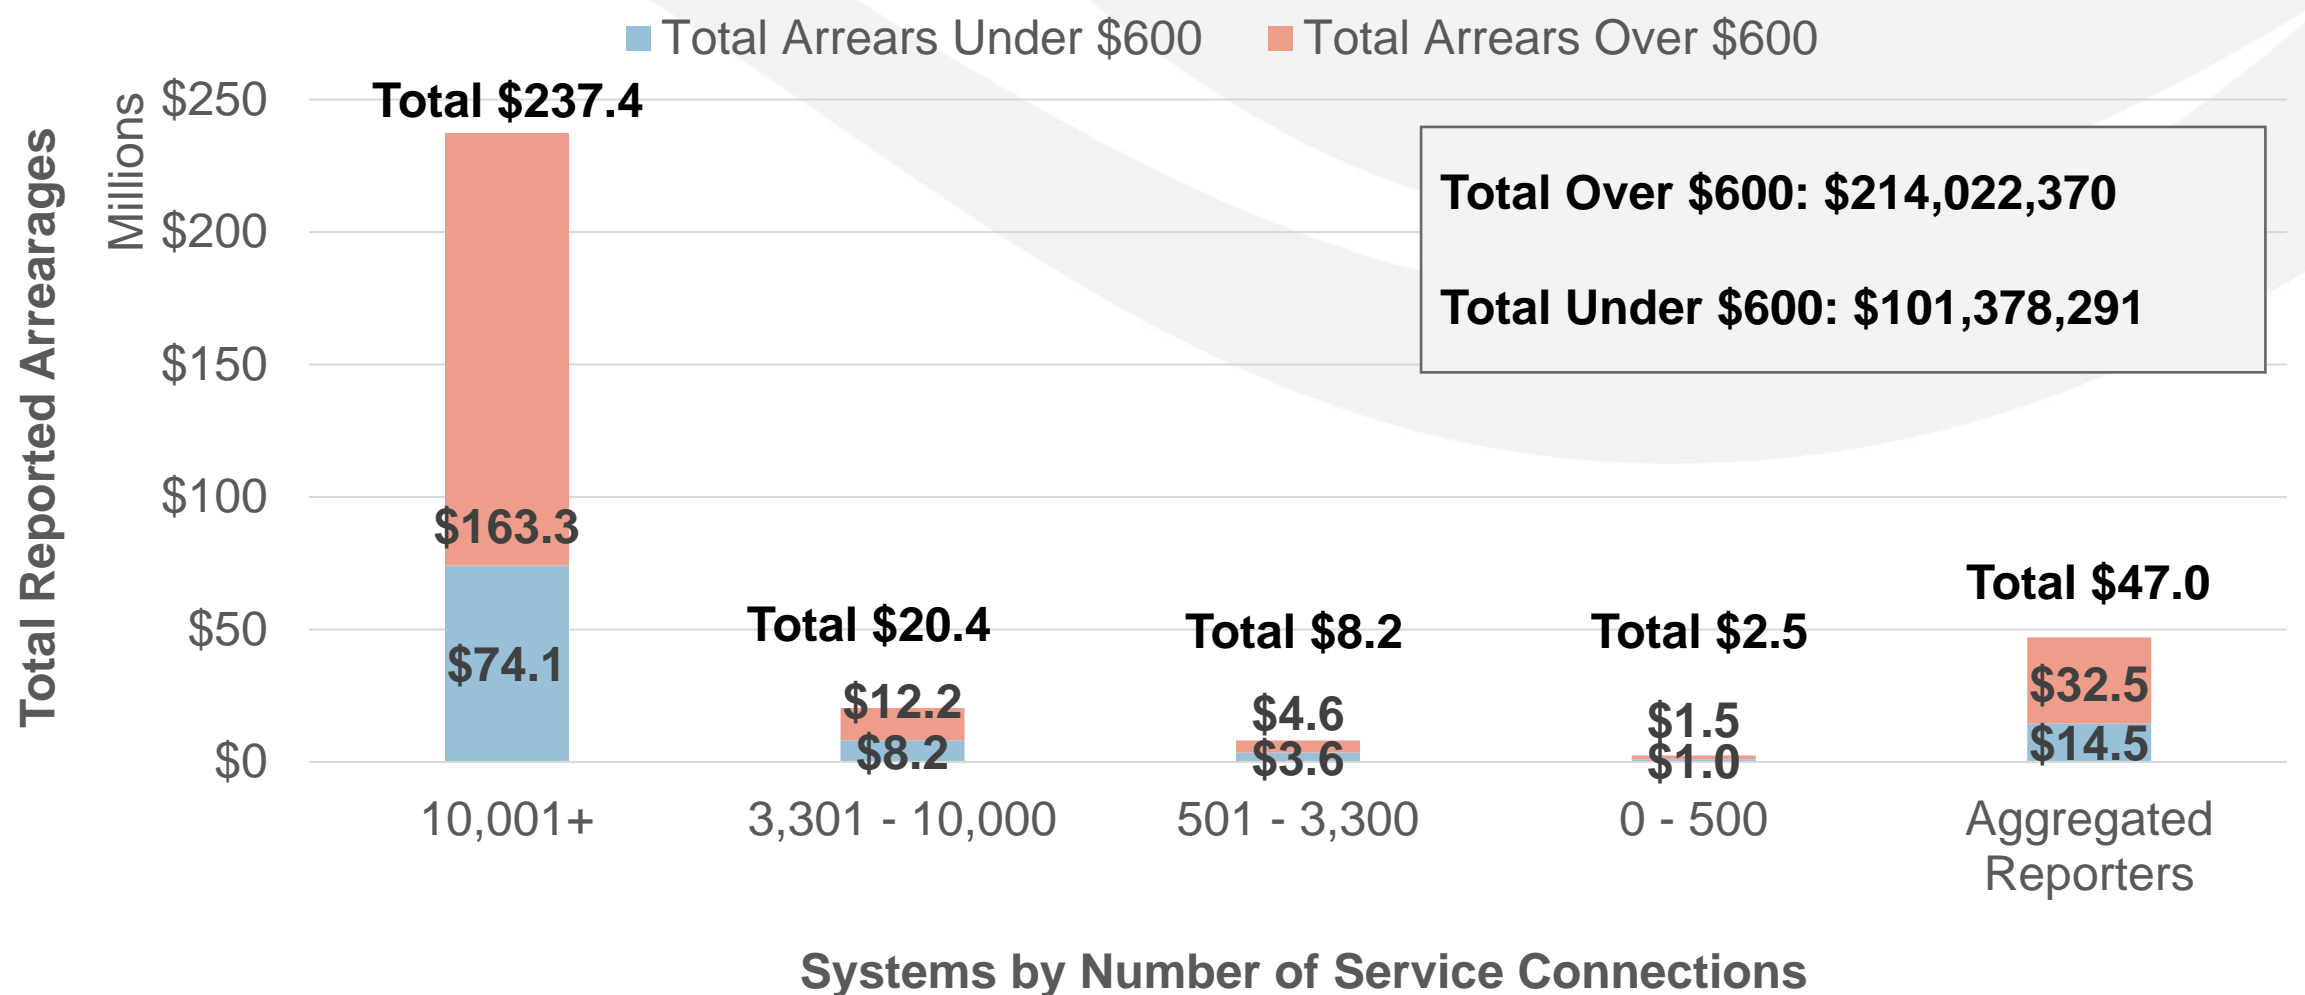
Total Arrears Under \$600 Total Arrears Over \$600

Total Reported Arrearages

Millions

\$250
\$200
\$150
\$100
\$50
\$0

Total \$237.4

Total Over \$600: \$214,022,370

Total Under \$600: \$101,378,291

\$163.3

\$74.1

Total \$20.4

\$12.2
\$8.2

Total \$8.2

\$4.6
\$3.6

Total \$2.5

\$1.5
\$1.0

Total \$47.0

\$32.5
\$14.5

10,001+ 3,301 - 10,000 501 - 3,300 0 - 500 Aggregated Reporters

Systems by Number of Service Connections